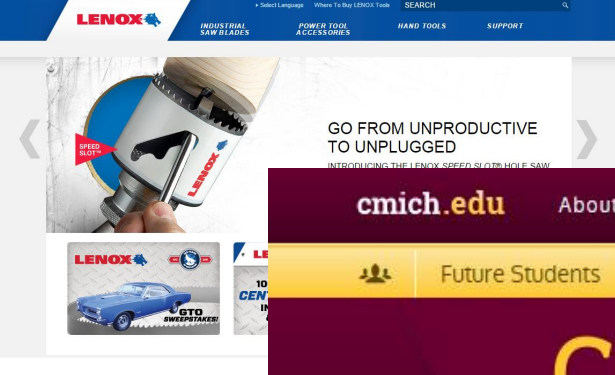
LENOX

▸ Select Language   Where To Buy LENOX Tools   SEARCH

INDUSTRIAL SAW BLADES   POWER TOOL ACCESSORIES   HAND TOOLS   SUPPORT

SPEED SLOT

LENOX

GO FROM UNPRODUCTIVE TO UNPLUGGED

INTRODUCING THE LENOX SPEED SLOT® HOLE SAW

LENOX

GTO SWEEPSTAKES!

10
CEN
IN

cmich.edu   About

Future Students